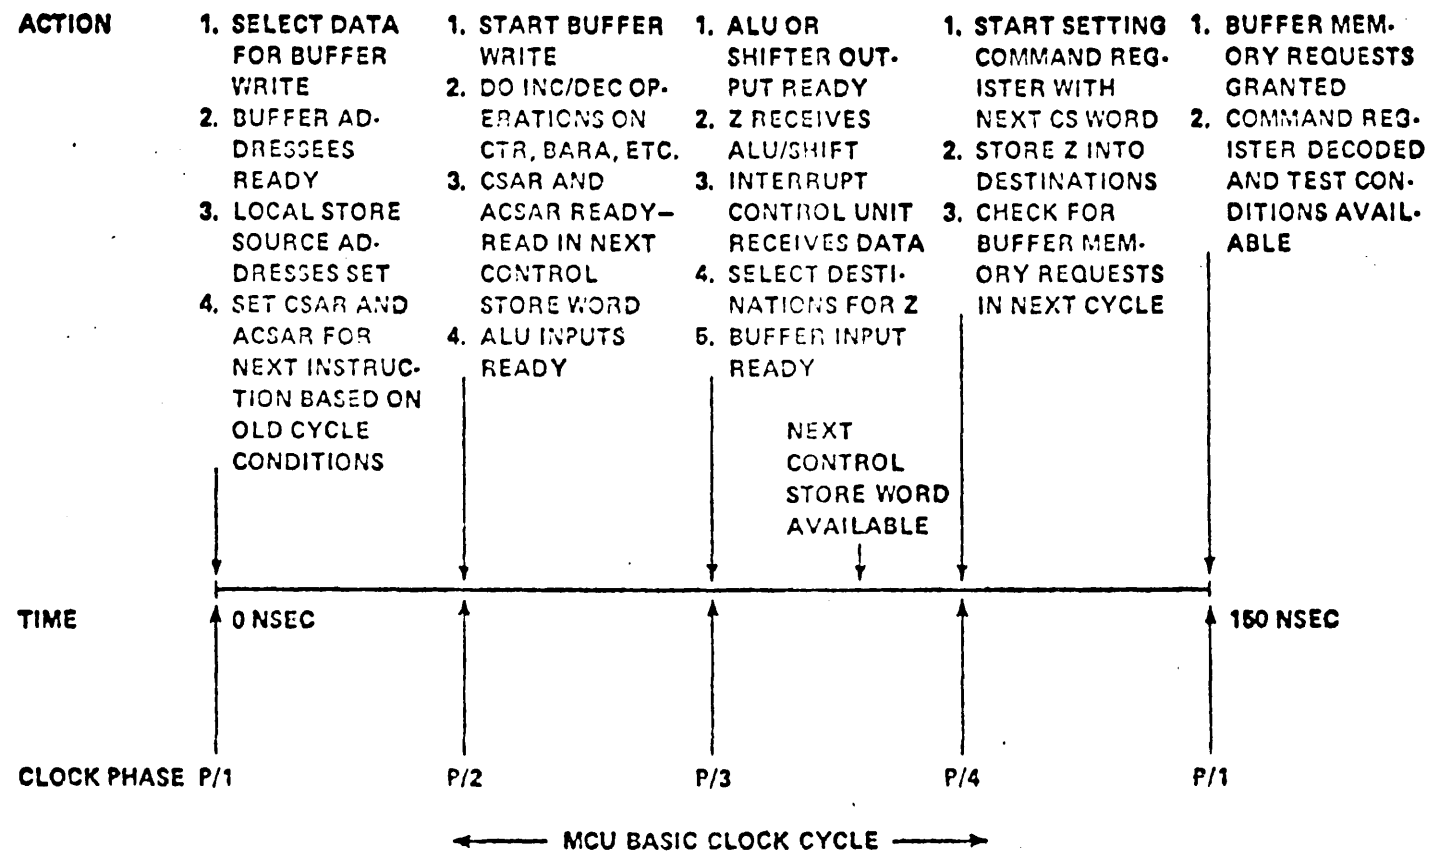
ACTION

1. SELECT DATA FOR BUFFER WRITE
2. BUFFER ADDRESSEES READY
3. LOCAL STORE SOURCE ADDRESSES SET
4. SET CSAR AND ACSAR FOR NEXT INSTRUCTION BASED ON OLD CYCLE CONDITIONS

1. START BUFFER WRITE
2. DO INC/DEC OPERATIONS ON CTR, BARA, ETC.
3. CSAR AND ACSAR READY—READ IN NEXT CONTROL STORE WORD
4. ALU INPUTS READY

1. ALU OR SHIFTER OUTPUT READY
2. Z RECEIVES ALU/SHIFT
3. INTERRUPT CONTROL UNIT RECEIVES DATA
4. SELECT DESTINATIONS FOR Z
5. BUFFER INPUT READY

NEXT CONTROL STORE WORD AVAILABLE

1. START SETTING COMMAND REGISTER WITH NEXT CS WORD
2. STORE Z INTO DESTINATIONS
3. CHECK FOR BUFFER MEMORY REQUESTS IN NEXT CYCLE

1. BUFFER MEMORY REQUESTS GRANTED
2. COMMAND REGISTER DECODED AND TEST CONDITIONS AVAILABLE

TIME 0 NSEC 150 NSEC

CLOCK PHASE P/1 P/2 P/3 P/4 P/1

MCU BASIC CLOCK CYCLE